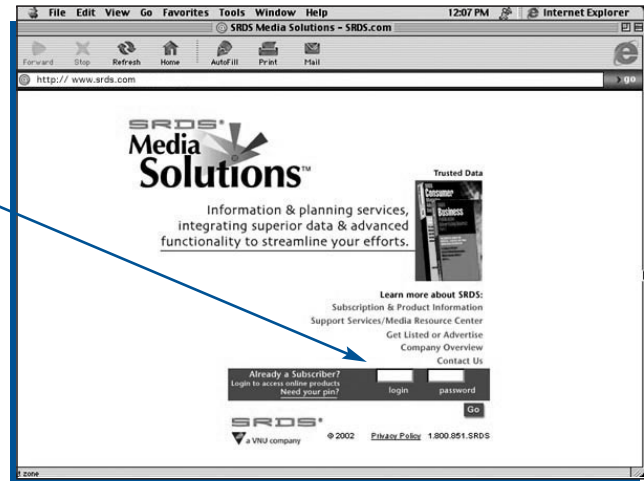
File Edit View Go Favorites Tools Window Help 12:07 PM Internet Explorer

SRDS Media Solutions - SRDS.com

Forward Stop Refresh Home AutoFill Print Mail

http:// www.srds.com

go

SRDS®

Media Solutions™

Information & planning services, integrating superior data & advanced functionality to streamline your efforts.

Trusted Data

Consumer

Business

Learn more about SRDS:
Subscription & Product Information
Support Services/Media Resource Center
Get Listed or Advertise
Company Overview
Contact Us

Already a Subscriber?
Login to access online products
Need your pin?

login password

Go

SRDS®

a VNU company

© 2002 Privacy Policy 1.800.851.SRDS

zone